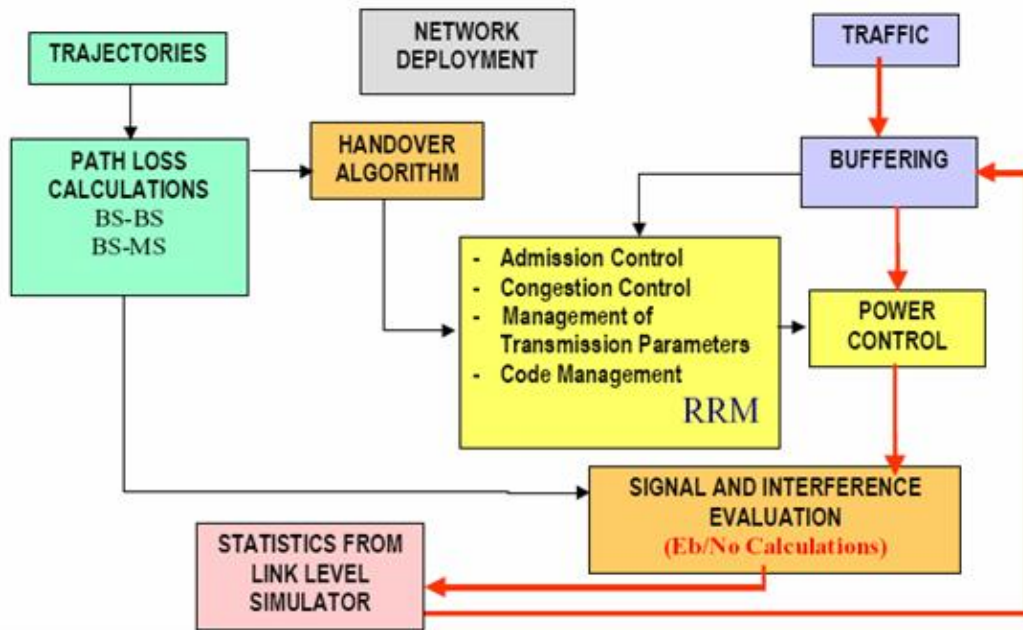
TRAJECTORIES

NETWORK DEPLOYMENT

TRAFFIC

PATH LOSS CALCULATIONS
BS-BS
BS-MS

HANDOVER ALGORITHM

BUFFERING

- Admission Control
- Congestion Control
- Management of Transmission Parameters
- Code Management

RRM

POWER CONTROL

SIGNAL AND INTERFERENCE EVALUATION
(Eb/No Calculations)

STATISTICS FROM LINK LEVEL SIMULATOR